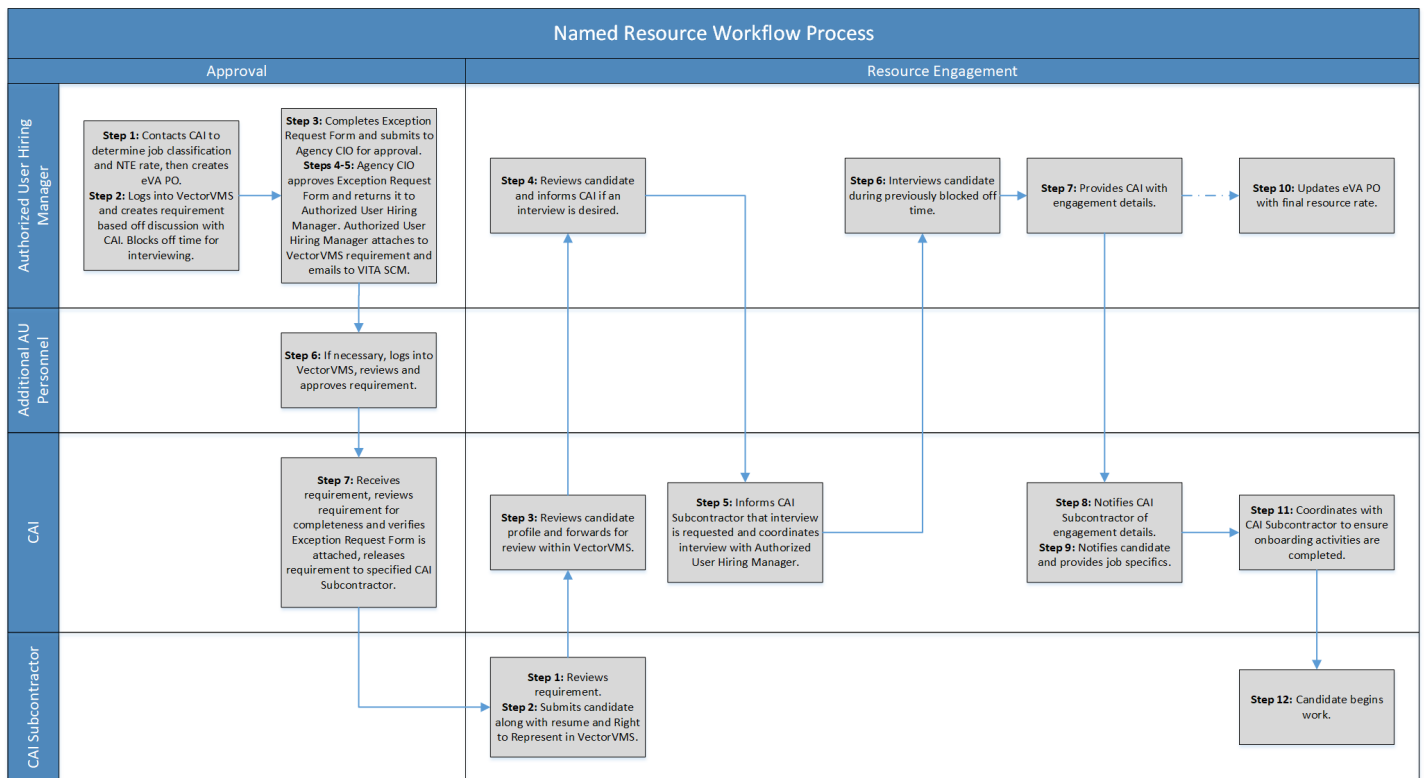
Named Resource Workflow Process

Approval

Resource Engagement

Authorized User Hiring Manager

**Step 1:** Contacts CAI to determine job classification and NTE rate, then creates eVA PO.
**Step 2:** Logs into VectorVMS and creates requirement based off discussion with CAI. Blocks off time for interviewing.

**Step 3:** Completes Exception Request Form and submits to Agency CIO for approval.
**Steps 4-5:** Agency CIO approves Exception Request Form and returns it to Authorized User Hiring Manager. Authorized User Hiring Manager attaches to VectorVMS requirement and emails to VITA SCM.

**Step 4:** Reviews candidate and informs CAI if an interview is desired.

**Step 6:** Interviews candidate during previously blocked off time.

**Step 7:** Provides CAI with engagement details.

**Step 10:** Updates eVA PO with final resource rate.

Additional AU Personnel

**Step 6:** If necessary, logs into VectorVMS, reviews and approves requirement.

CAI

**Step 7:** Receives requirement, reviews requirement for completeness and verifies Exception Request Form is attached, releases requirement to specified CAI Subcontractor.

**Step 3:** Reviews candidate profile and forwards for review within VectorVMS.

**Step 5:** Informs CAI Subcontractor that interview is requested and coordinates interview with Authorized User Hiring Manager.

**Step 8:** Notifies CAI Subcontractor of engagement details.
**Step 9:** Notifies candidate and provides job specifics.

**Step 11:** Coordinates with CAI Subcontractor to ensure onboarding activities are completed.

CAI Subcontractor

**Step 1:** Reviews requirement.
**Step 2:** Submits candidate along with resume and Right to Represent in VectorVMS.

**Step 12:** Candidate begins work.